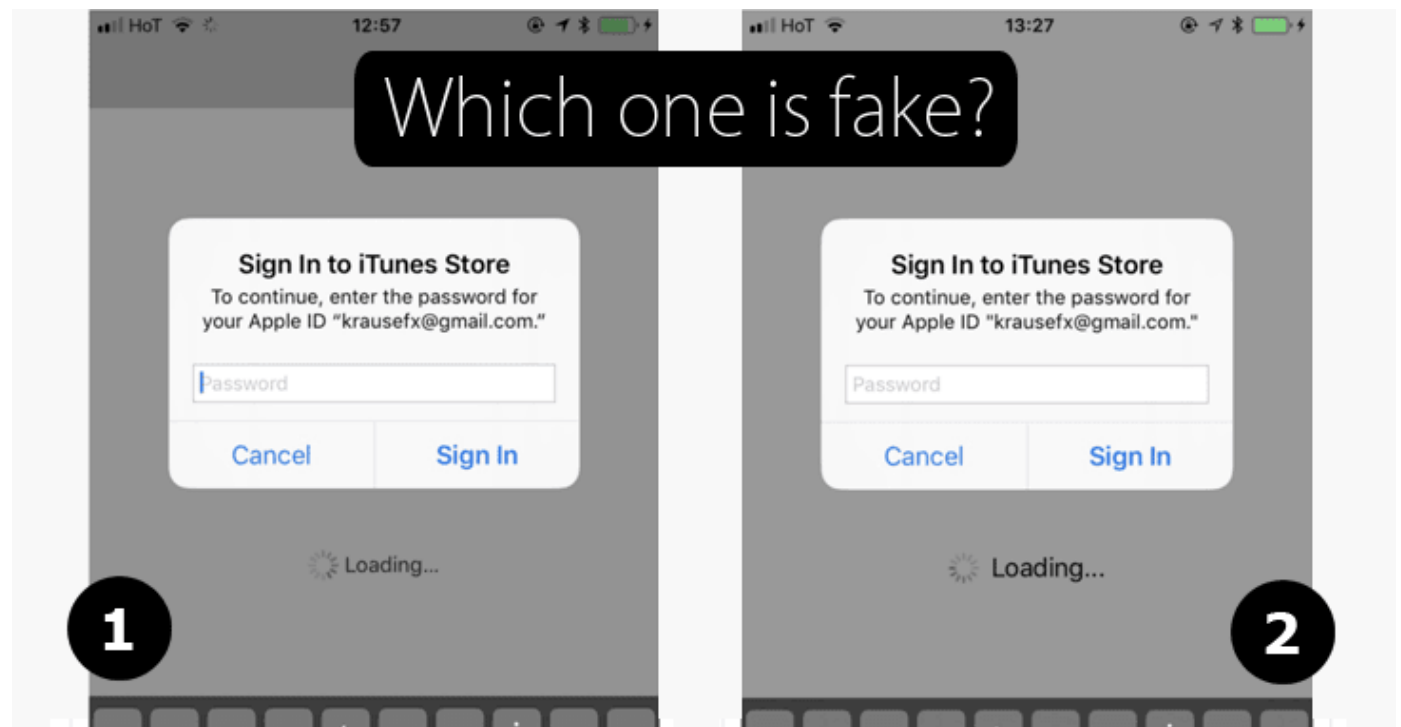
HoT 12:57

HoT 13:27

Which one is fake?

Sign In to iTunes Store
To continue, enter the password for your Apple ID "krausefx@gmail.com."
Password
Cancel Sign In

Loading...

1

Sign In to iTunes Store
To continue, enter the password for your Apple ID "krausefx@gmail.com."
Password
Cancel Sign In

Loading...

2